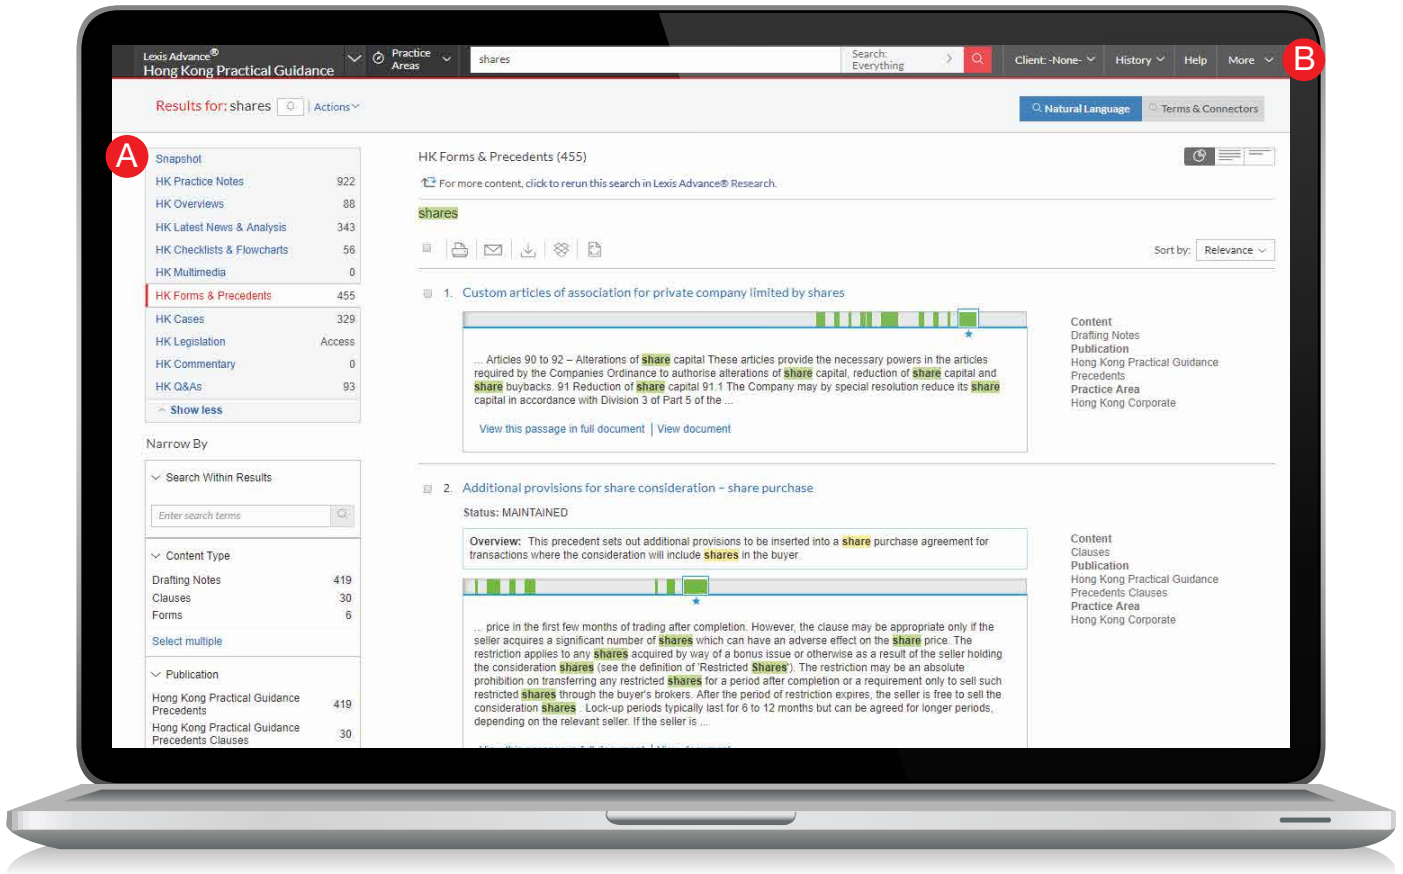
Lexis Advance®
Hong Kong Practical Guidance

Practice Areas

shares

Search: Everything

Client: -None-

History

Help

More

B

Results for: shares

Actions

Natural Language

Terms & Connectors

A

| Snapshot | |
|---|---|
| HK Practice Notes | 922 |
| HK Overviews | 88 |
| HK Latest News & Analysis | 343 |
| HK Checklists & Flowcharts | 56 |
| HK Multimedia | 0 |
| HK Forms & Precedents | 455 |
| HK Cases | 329 |
| HK Legislation | Access |
| HK Commentary | 0 |
| HK Q&As | 93 |

Show less

Narrow By

Search Within Results

Enter search terms

Content Type

| Drafting Notes | 419 |
|---|---|
| Clauses | 30 |
| Forms | 6 |

Select multiple

Publication

| Hong Kong Practical Guidance Precedents | 419 |
|---|---|
| Hong Kong Practical Guidance Precedents Clauses | 30 |

HK Forms & Precedents (455)

For more content, click to rerun this search in Lexis Advance® Research.

shares

Sort by: Relevance

1. Custom articles of association for private company limited by shares

... Articles 90 to 92 – Alterations of share capital These articles provide the necessary powers in the articles required by the Companies Ordinance to authorise alterations of share capital, reduction of share capital and share buybacks. 91 Reduction of share capital 91.1 The Company may by special resolution reduce its share capital in accordance with Division 3 of Part 5 of the ...

View this passage in full document | View document

Content
Drafting Notes
Publication
Hong Kong Practical Guidance Precedents
Practice Area
Hong Kong Corporate

2. Additional provisions for share consideration – share purchase

Status: MAINTAINED

Overview: This precedent sets out additional provisions to be inserted into a share purchase agreement for transactions where the consideration will include shares in the buyer.

... price in the first few months of trading after completion. However, the clause may be appropriate only if the seller acquires a significant number of shares which can have an adverse effect on the share price. The restriction applies to any shares acquired by way of a bonus issue or otherwise as a result of the seller holding the consideration shares (see the definition of 'Restricted Shares'). The restriction may be an absolute prohibition on transferring any restricted shares for a period after completion or a requirement only to sell such restricted shares through the buyer's brokers. After the period of restriction expires, the seller is free to sell the consideration shares . Lock-up periods typically last for 6 to 12 months but can be agreed for longer periods, depending on the relevant seller. If the seller is ...

Content
Clauses
Publication
Hong Kong Practical Guidance Precedents Clauses
Practice Area
Hong Kong Corporate